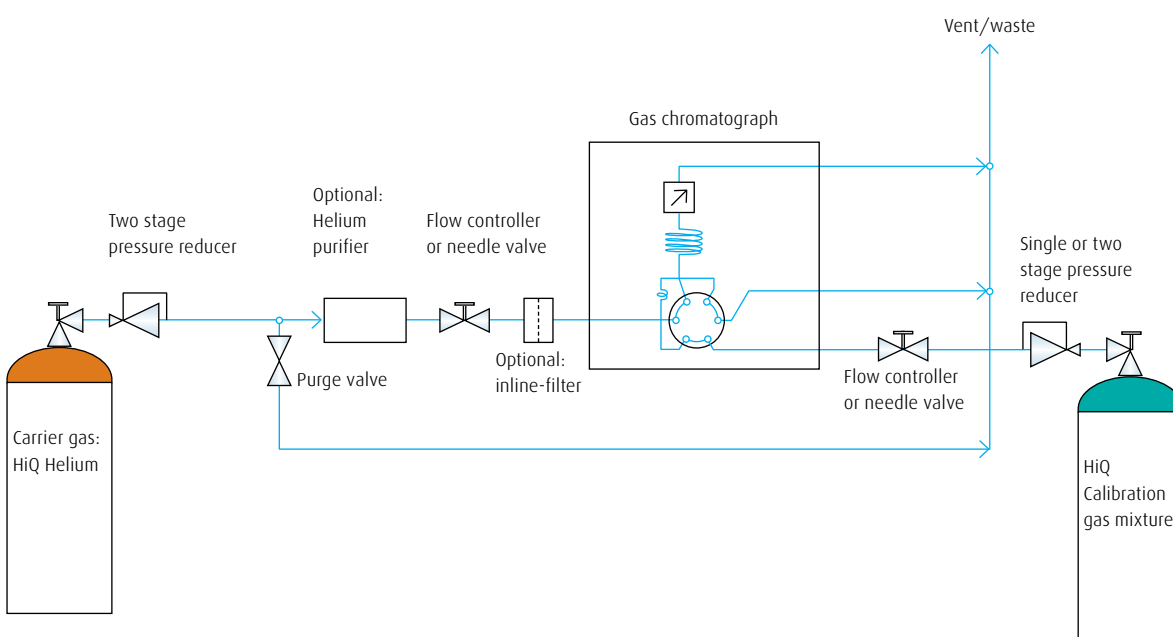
Vent/waste

Gas chromatograph

Two stage pressure reducer

Optional: Helium purifier

Flow controller or needle valve

Single or two stage pressure reducer

Purge valve

Optional: inline-filter

Flow controller or needle valve

Carrier gas: HiQ Helium

HiQ Calibration gas mixture